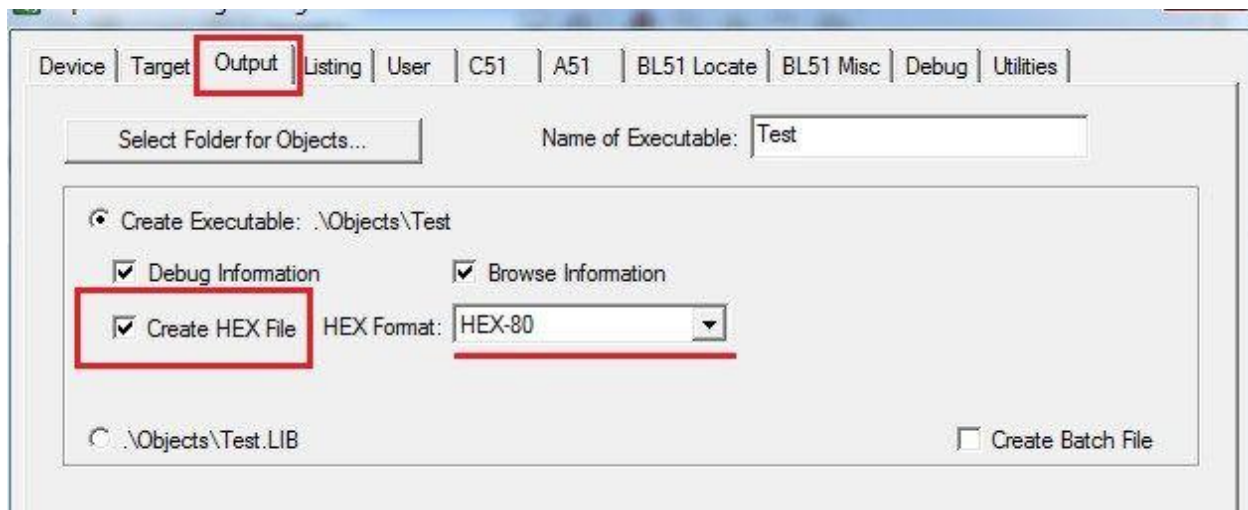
Device | Target | Output | Listing | User | C51 | A51 | BL51 Locate | BL51 Misc | Debug | Utilities

Select Folder for Objects...

Name of Executable: Test

Create Executable: .\Objects\Test

Debug Information

Browse Information

Create HEX File

HEX Format: HEX-80

.\Objects\Test.LIB

Create Batch File